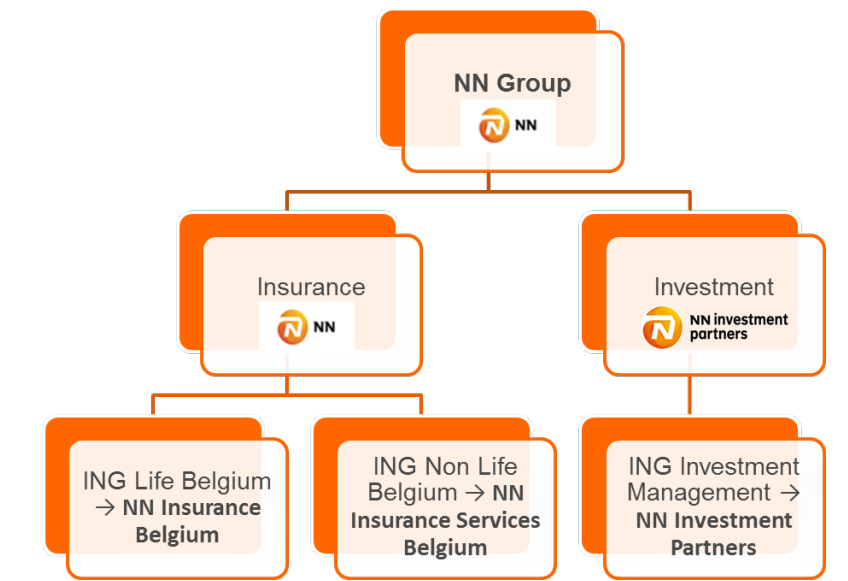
NN Group
NN

Insurance
NN

Investment
NN investment partners

ING Life Belgium → **NN Insurance Belgium**

ING Non Life Belgium → **NN Insurance Services Belgium**

ING Investment Management → **NN Investment Partners**